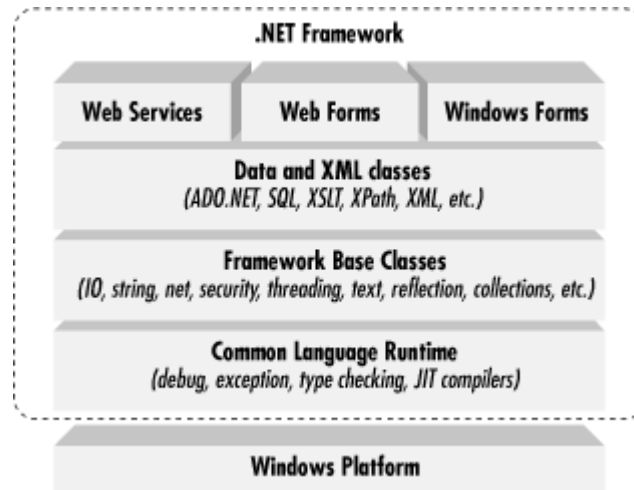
.NET Framework

Web Services

Web Forms

Windows Forms

Data and XML classes
(ADO.NET, SQL, XSLT, XPath, XML, etc.)

Framework Base Classes
(IO, string, net, security, threading, text, reflection, collections, etc.)

Common Language Runtime
(debug, exception, type checking, JIT compilers)

Windows Platform